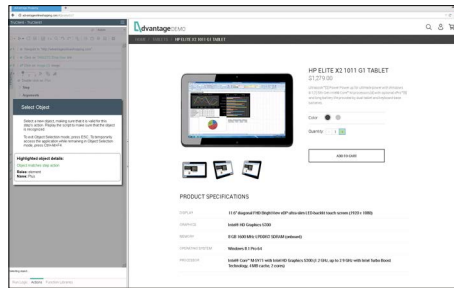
advantageDEMO

HOME / TABLETS / HP ELITE X2 1011 G1 TABLET

HP ELITE X2 1011 G1 TABLET

$1,279.00

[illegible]

Color:

Quantity: 1

ADD TO CART

PRODUCT SPECIFICATIONS

| DISPLAY | 11.6" diagonal FHD BrightView eDP ultra-slim LED-backlit touch screen (1920 x 1080) |
|---|---|
| GRAPHICS | Intel® HD Graphics 5300 |
| MEMORY | 8 GB 1600 MHz LPDDR3 SDRAM (onboard) |
| OPERATING SYSTEM | Windows 8.1 Pro 64 |
| PROCESSOR | Intel® Core™ M-5Y71 with Intel HD Graphics 5300 (1.2 GHz, up to 2.9 GHz with Intel Turbo Boost Technology, 4 MB cache, 2 cores) |

Select Object

Select a new object, making sure that it is valid for this object action. Please the script to make sure that the object is recognized.

To exit Object Selection mode, press ESC. To temporarily access the application while remaining in Object Selection mode, press CTRL+ALT.

Highlighted object details:

Role: element
Name: Plus